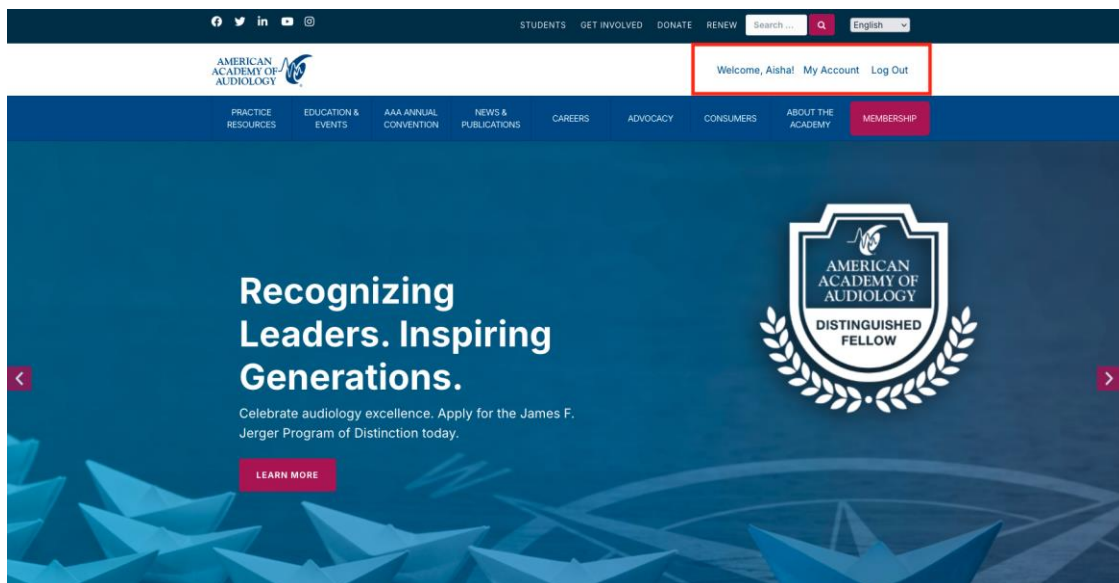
STUDENTS GET INVOLVED DONATE RENEW Search ... English

AMERICAN ACADEMY OF AUDIOLOGY

Welcome, Aisha! My Account Log Out

PRACTICE RESOURCES
EDUCATION & EVENTS
AAA ANNUAL CONVENTION
NEWS & PUBLICATIONS
CAREERS
ADVOCACY
CONSUMERS
ABOUT THE ACADEMY
MEMBERSHIP

Recognizing Leaders. Inspiring Generations.

Celebrate audiology excellence. Apply for the James F. Jerger Program of Distinction today.

LEARN MORE

AMERICAN ACADEMY OF AUDIOLOGY
DISTINGUISHED FELLOW